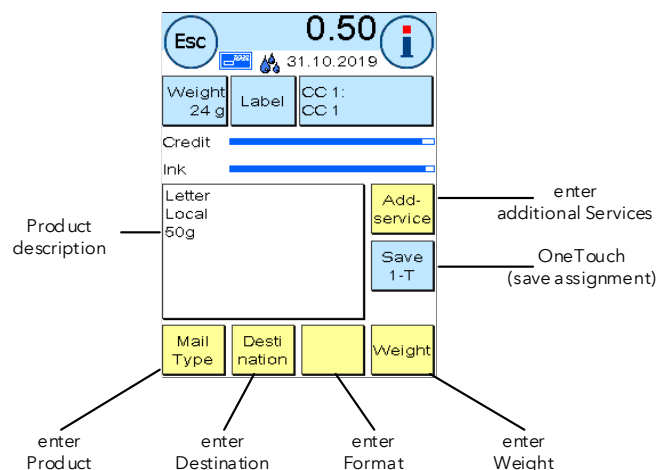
Esc
0.50
i
31.10.2019
Weight 24 g
Label
CC 1: CC 1
Credit
Ink
Letter
Local
50g
Add-service
Save 1-T
Mail Type
Desti nation
Weight
Product description
enter additional Services
OneTouch (save assignment)
enter Product
enter Destination
enter Format
enter Weight